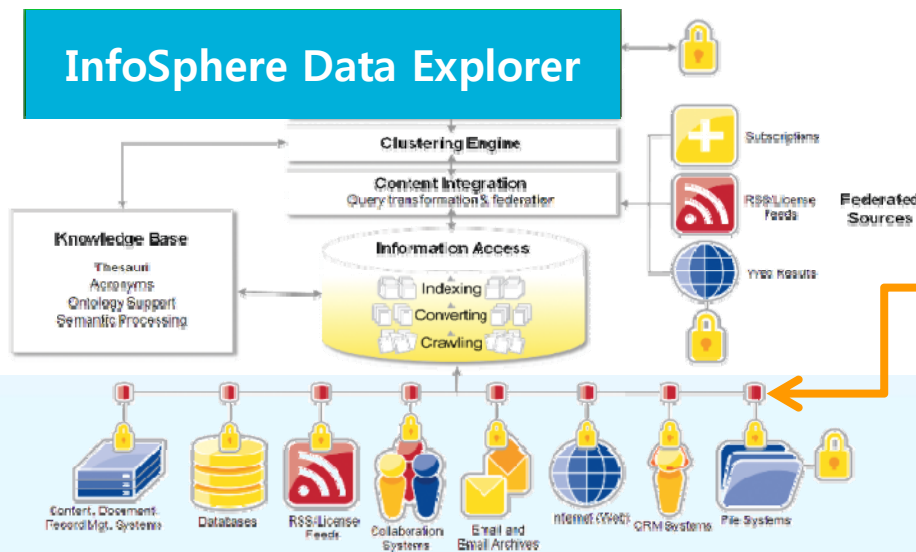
InfoSphere Data Explorer

Clustering Engine

Content Integration
Query transformation & federation

Knowledge Base
Thesauri
Acronyms
Ontology Support
Semantic Processing

Information Access
Indexing
Converting
Crawling

Subscriptions

RSS/License Feeds

Web Results

Federated Sources

Content, Document, Record Mgt. Systems

Databases

RSS/License Feeds

Collaboration Systems

Email and Email Archives

Internet (Web)

CRM Systems

File Systems